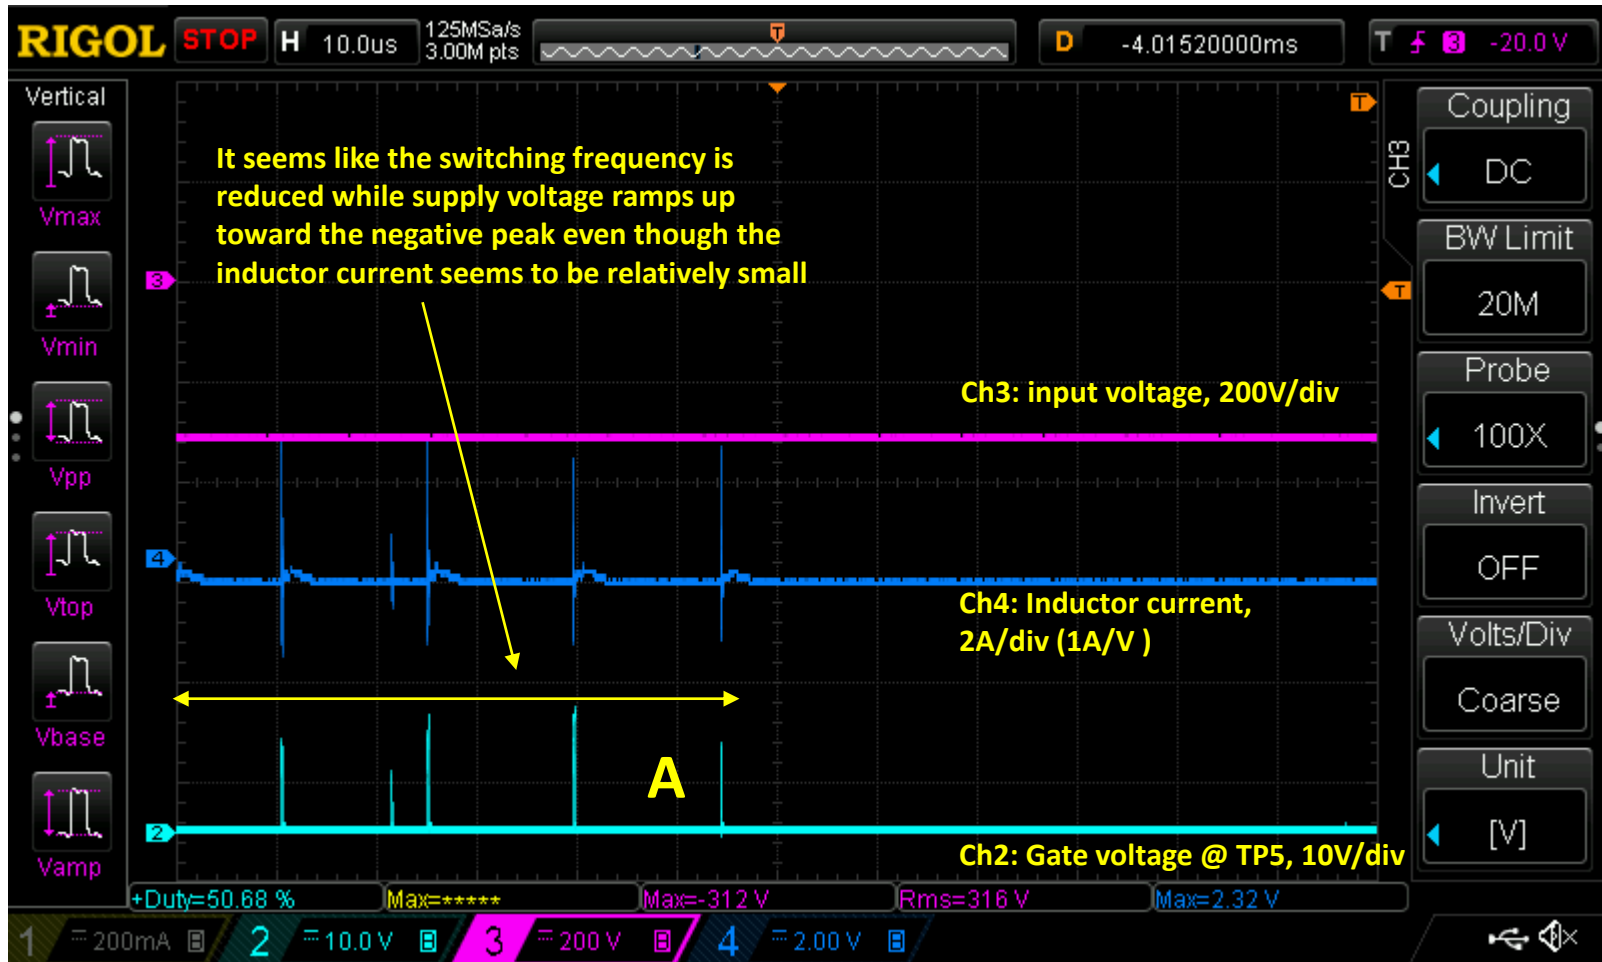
RIGOL STOP H 10.0us 125MSa/s 3.00M pts D -4.01520000ms T 3 -20.0 V

Vertical

Vmax

Vmin

Vpp

Vtop

Vbase

Vamp

It seems like the switching frequency is reduced while supply voltage ramps up toward the negative peak even though the inductor current seems to be relatively small

Ch3: input voltage, 200V/div

Ch4: Inductor current, 2A/div (1A/V )

A

Ch2: Gate voltage @ TP5, 10V/div

CH3

Coupling

DC

BW Limit

20M

Probe

100X

Invert

OFF

Volts/Div

Coarse

Unit

[V]

+Duty=50.68 % Max=***** Max=-312 V Rms=316 V Max=2.32 V

1 200mA 2 10.0 V 3 200 V 4 2.00 V